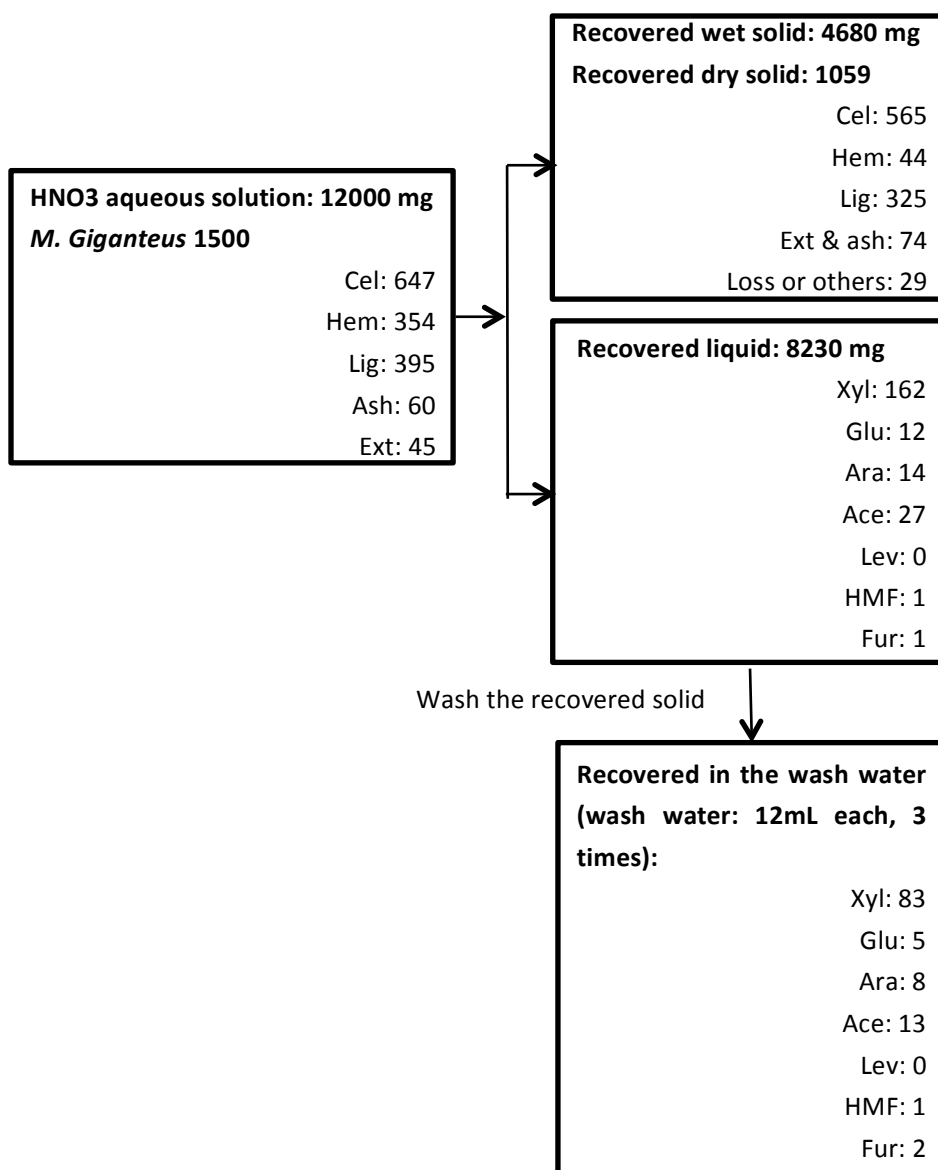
HNO3 aqueous solution: 12000 mg
M. Giganteus 1500
Cel: 647
Hem: 354
Lig: 395
Ash: 60
Ext: 45

Recovered wet solid: 4680 mg
Recovered dry solid: 1059
Cel: 565
Hem: 44
Lig: 325
Ext & ash: 74
Loss or others: 29

Recovered liquid: 8230 mg
Xyl: 162
Glu: 12
Ara: 14
Ace: 27
Lev: 0
HMF: 1
Fur: 1

Wash the recovered solid

Recovered in the wash water (wash water: 12mL each, 3 times):
Xyl: 83
Glu: 5
Ara: 8
Ace: 13
Lev: 0
HMF: 1
Fur: 2